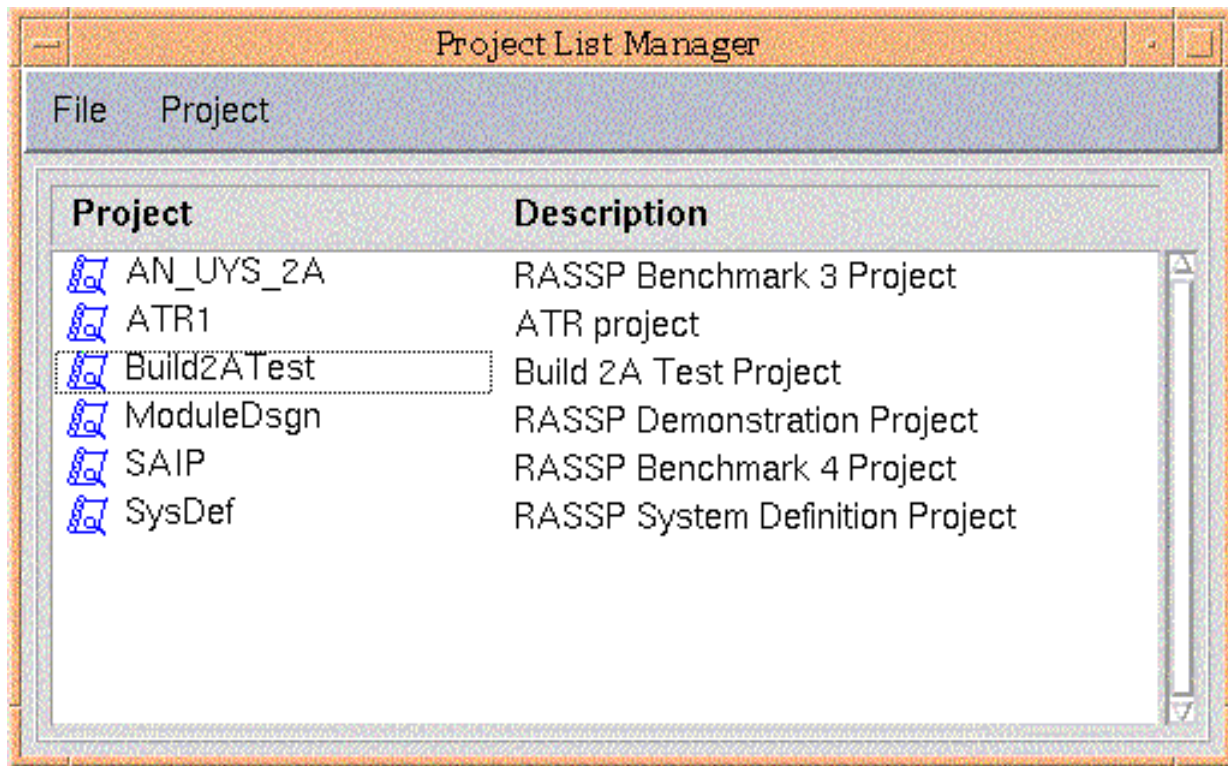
Project List Manager

File Project

| Project | Description |
|---|---|
| AN_UYS_2A | RASSP Benchmark 3 Project |
| ATR1 | ATR project |
| Build2ATest | Build 2A Test Project |
| ModuleDsgn | RASSP Demonstration Project |
| SAIP | RASSP Benchmark 4 Project |
| SysDef | RASSP System Definition Project |